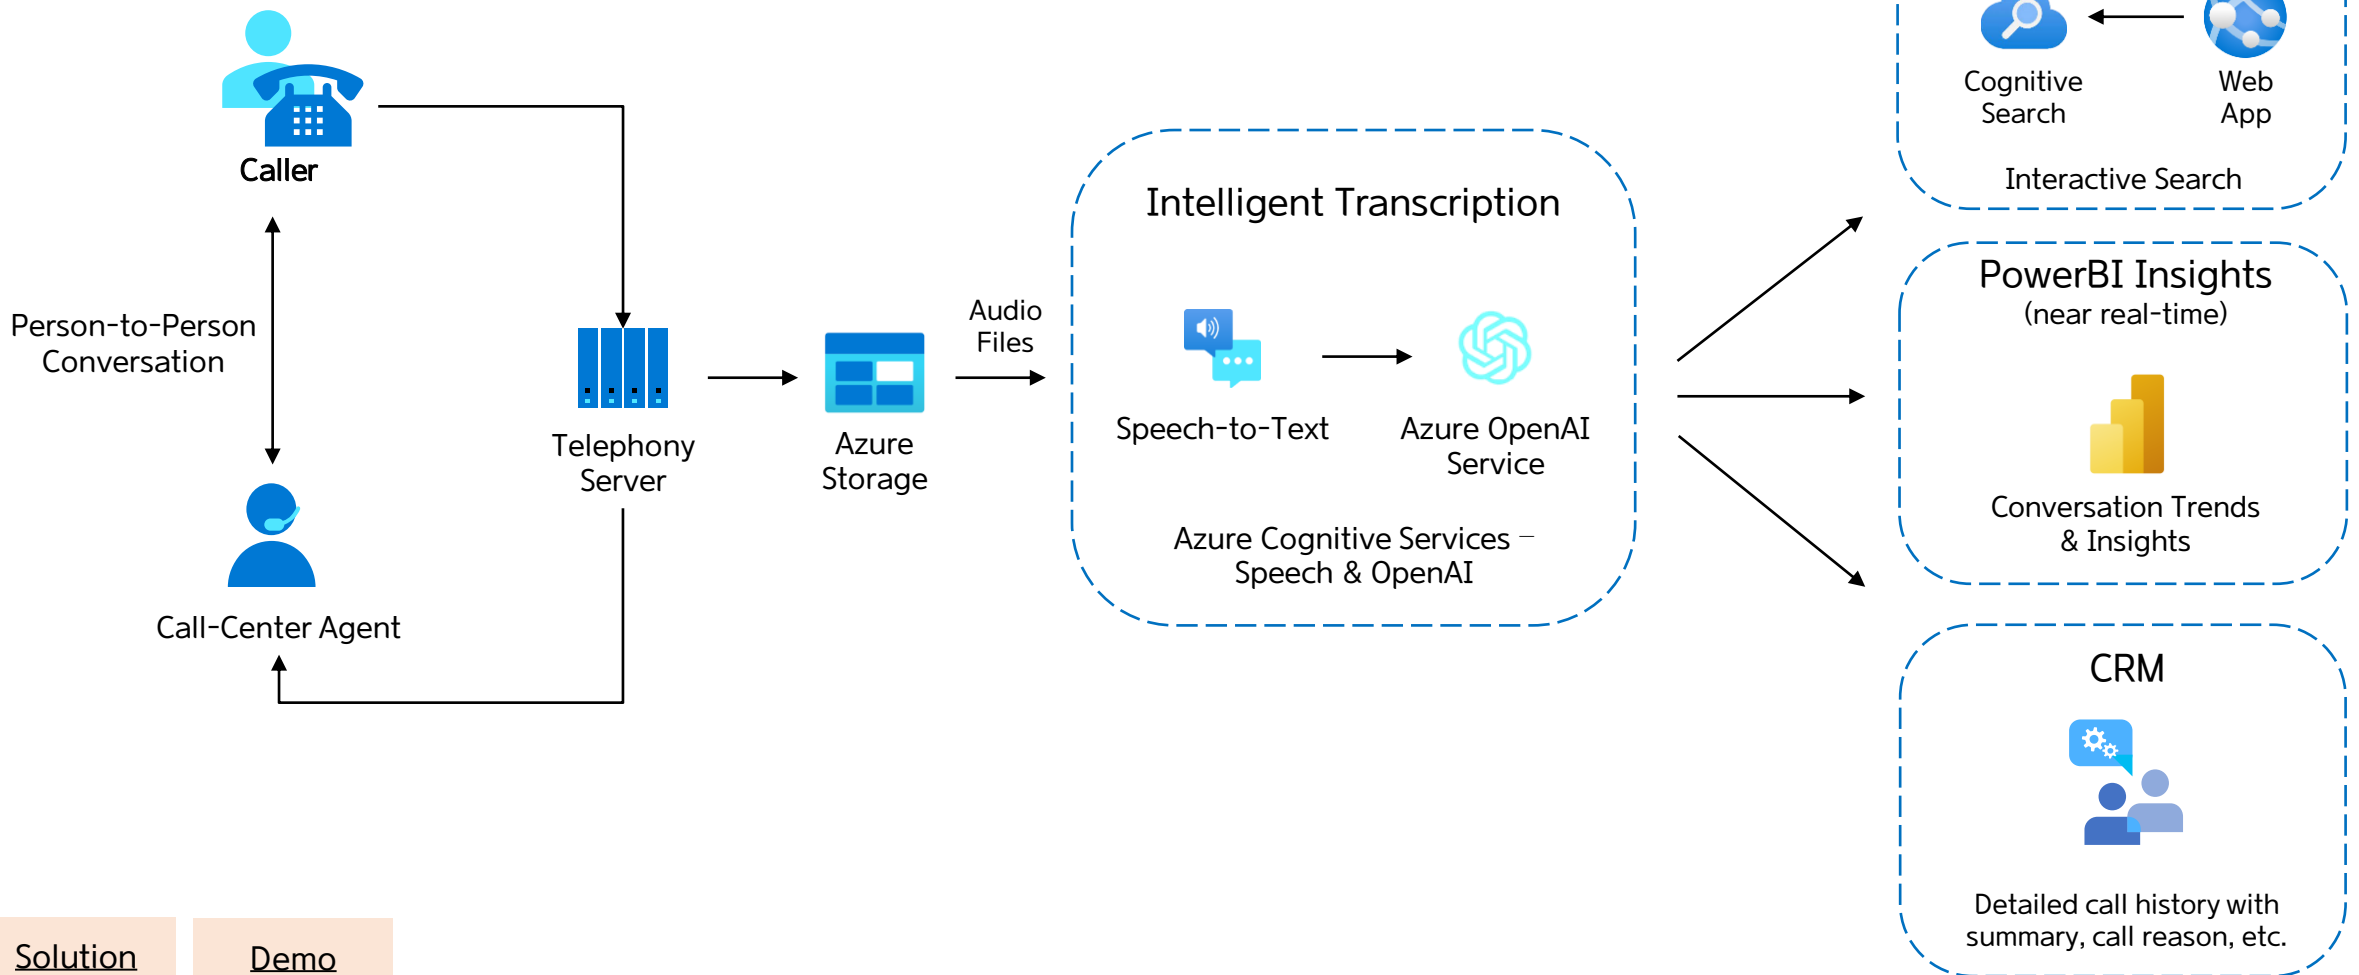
Caller

Person-to-Person Conversation

Call-Center Agent

Telephony Server

Azure Storage

Audio Files

Intelligent Transcription

Speech-to-Text

Azure OpenAI Service

Azure Cognitive Services – Speech & OpenAI

Cognitive Search

Web App

Interactive Search

PowerBI Insights (near real-time)

Conversation Trends & Insights

CRM

Detailed call history with summary, call reason, etc.

Solution

Demo